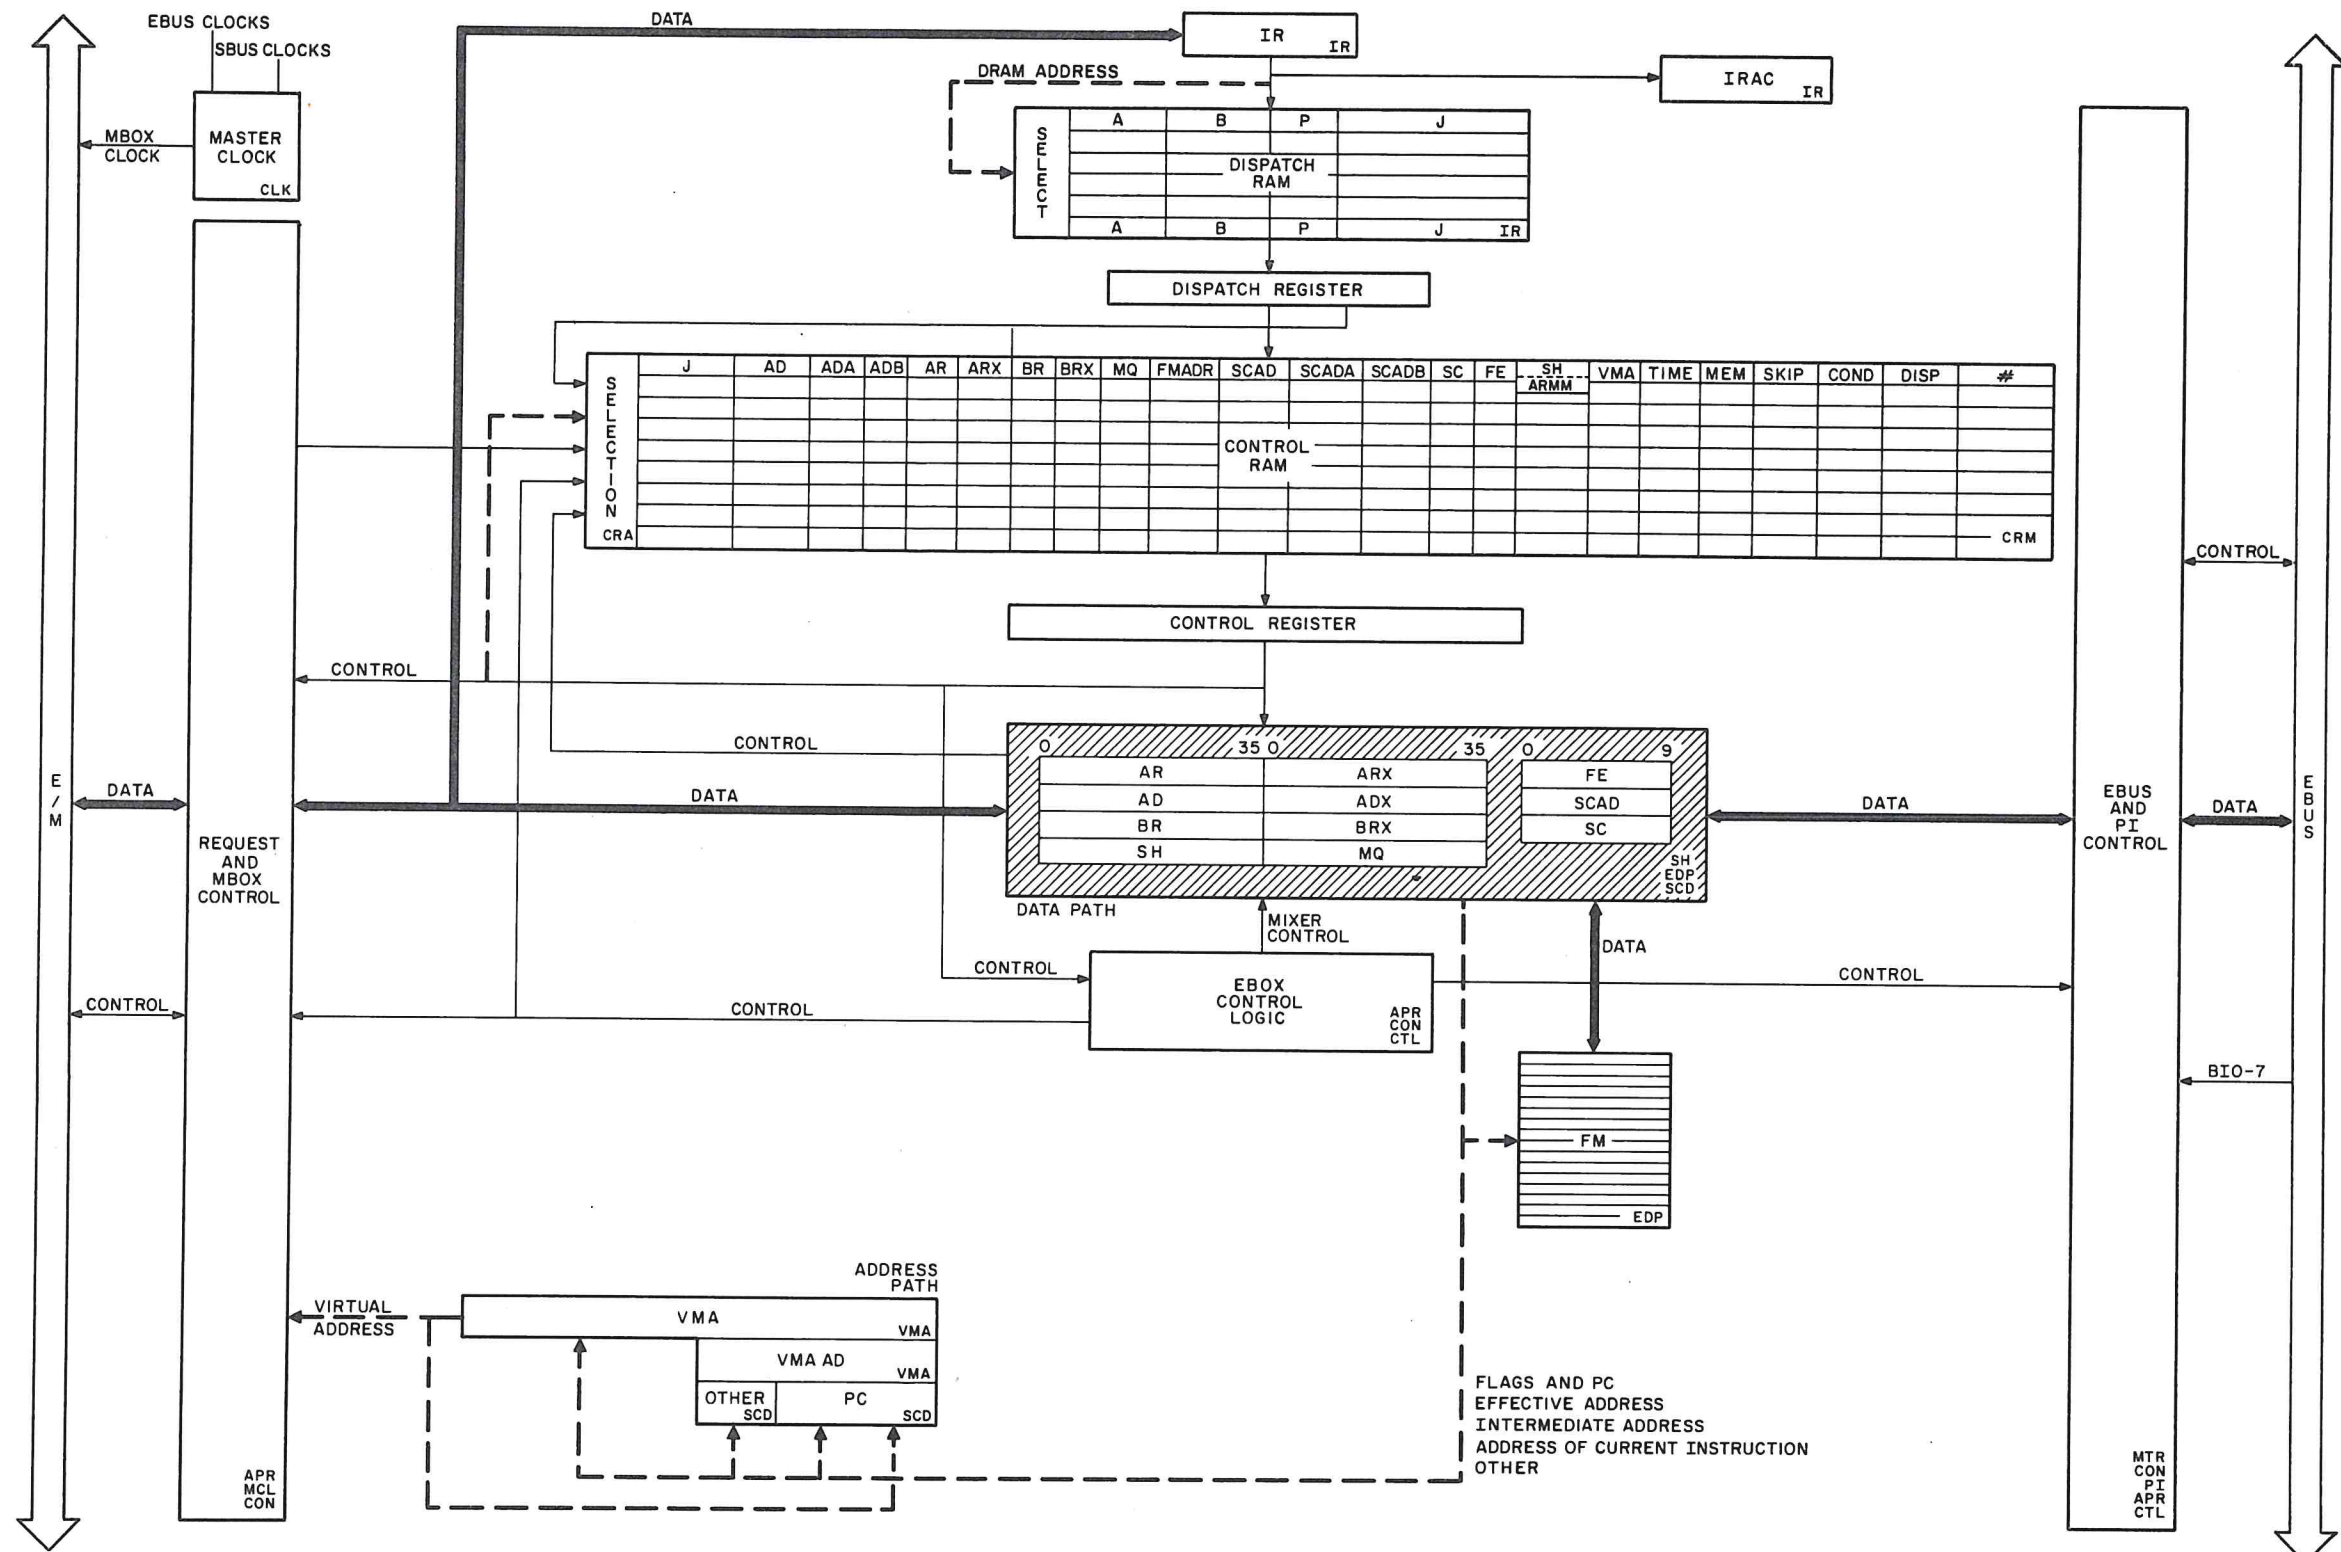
EBUS CLOCKS
SBUS CLOCKS
MBOX CLOCK
MASTER CLOCK
CLK

DATA
IR
IR
DRAM ADDRESS
IRAC
IR

SELECT
A B P J
DISPATCH RAM
A B P J IR

DISPATCH REGISTER

SELECTION
CRA
| J | AD | ADA | ADB | AR | ARX | BR | BRX | MQ | FMADR | SCAD | SCADA | SCADB | SC | FE | SH ARMM | VMA | TIME | MEM | SKIP | COND | DISP | # |
|---|---|---|---|---|---|---|---|---|---|---|---|---|---|---|---|---|---|---|---|---|---|---|

CONTROL RAM
CRM

CONTROL REGISTER

E/M
DATA
CONTROL
REQUEST AND MBOX CONTROL
APR MCL CON

CONTROL
CONTROL
DATA

0 35 0 35 0 9
| AR | ARX |
|---|---|
| AD | ADX |
| BR | BRX |
| SH | MQ |

FE
SCAD
SC
SH EDP SCD
DATA PATH

MIXER CONTROL
DATA
CONTROL
EBOX CONTROL LOGIC
APR CON CTL
CONTROL
CONTROL

FM
EDP

DATA
EBUS AND PI CONTROL
MTR CON PI APR CTL
CONTROL
DATA
BIO-7
EBUS

ADDRESS PATH
VIRTUAL ADDRESS
VMA
VMA
VMA AD
VMA
OTHER
SCD
PC
SCD

FLAGS AND PC
EFFECTIVE ADDRESS
INTERMEDIATE ADDRESS
ADDRESS OF CURRENT INSTRUCTION
OTHER